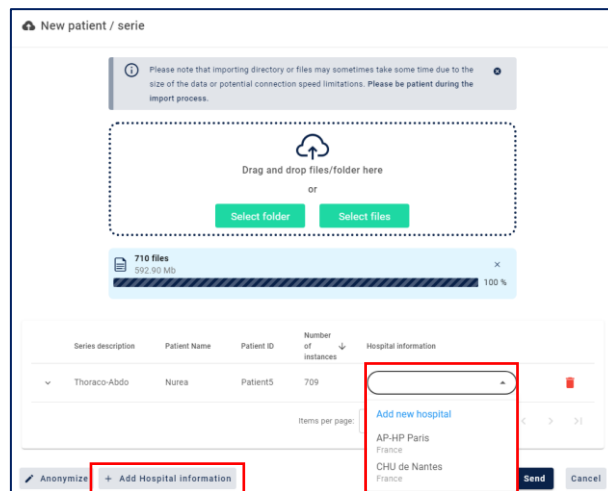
New patient / serie

Please note that importing directory or files may sometimes take some time due to the size of the data or potential connection speed limitations. Please be patient during the import process.

Drag and drop files/folder here

or

Select folder Select files

710 files
592.90 Mb
100 %

| | Series description | Patient Name | Patient ID | Number of instances | Hospital information |
|---|---|---|---|---|---|
| ⌄ | Thoraco-Abdo | Nurea | Patient5 | 709 | |

Items per page:

Add new hospital
AP-HP Paris
France
CHU de Nantes
France

Anonymize + Add Hospital information Send Cancel